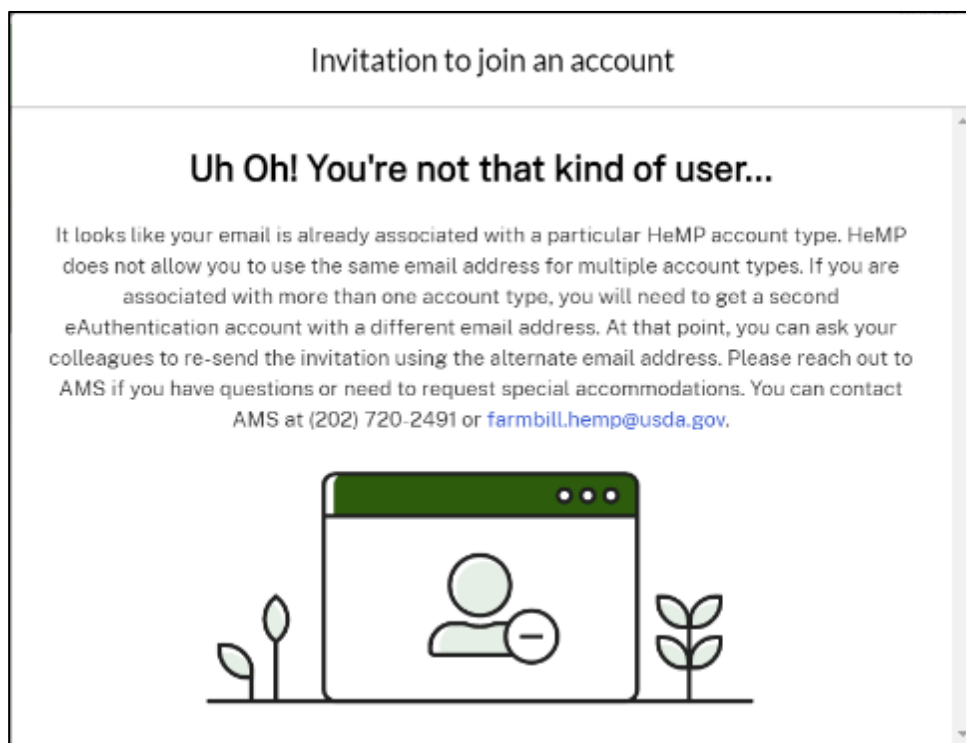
Invitation to join an account

Uh Oh! You're not that kind of user...

It looks like your email is already associated with a particular HeMP account type. HeMP does not allow you to use the same email address for multiple account types. If you are associated with more than one account type, you will need to get a second eAuthentication account with a different email address. At that point, you can ask your colleagues to re-send the invitation using the alternate email address. Please reach out to AMS if you have questions or need to request special accommodations. You can contact AMS at (202) 720-2491 or farmbill.hemp@usda.gov.